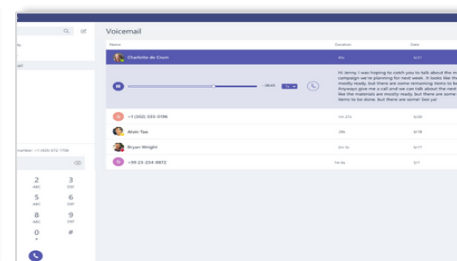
Voicemail

Name | Duration | Date

Charlotte de Crum | 46s | 6/2

-00:43 | 1x

Hi Jenny, I was hoping to catch you to talk about the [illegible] campaign we're planning for next week. It looks like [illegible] mostly ready, but there are some remaining items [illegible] Anyways give me a call and we can talk about the next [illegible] like the materials are mostly ready but there are some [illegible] items to be done. But there are some! See ya!

+1 (202) 555-0196 | 1m 47s | 6/30

Alvin Tao | 28s | 6/18

Bryan Wright | 5m 14s | 6/1

+39-22-234-9872 | 1m 6s | 6/1

umber: +1 (425) 672-7756

2 ABC
3 DEF
5 JKL
6 MNO
8 TUV
9 WXY
0 +
#